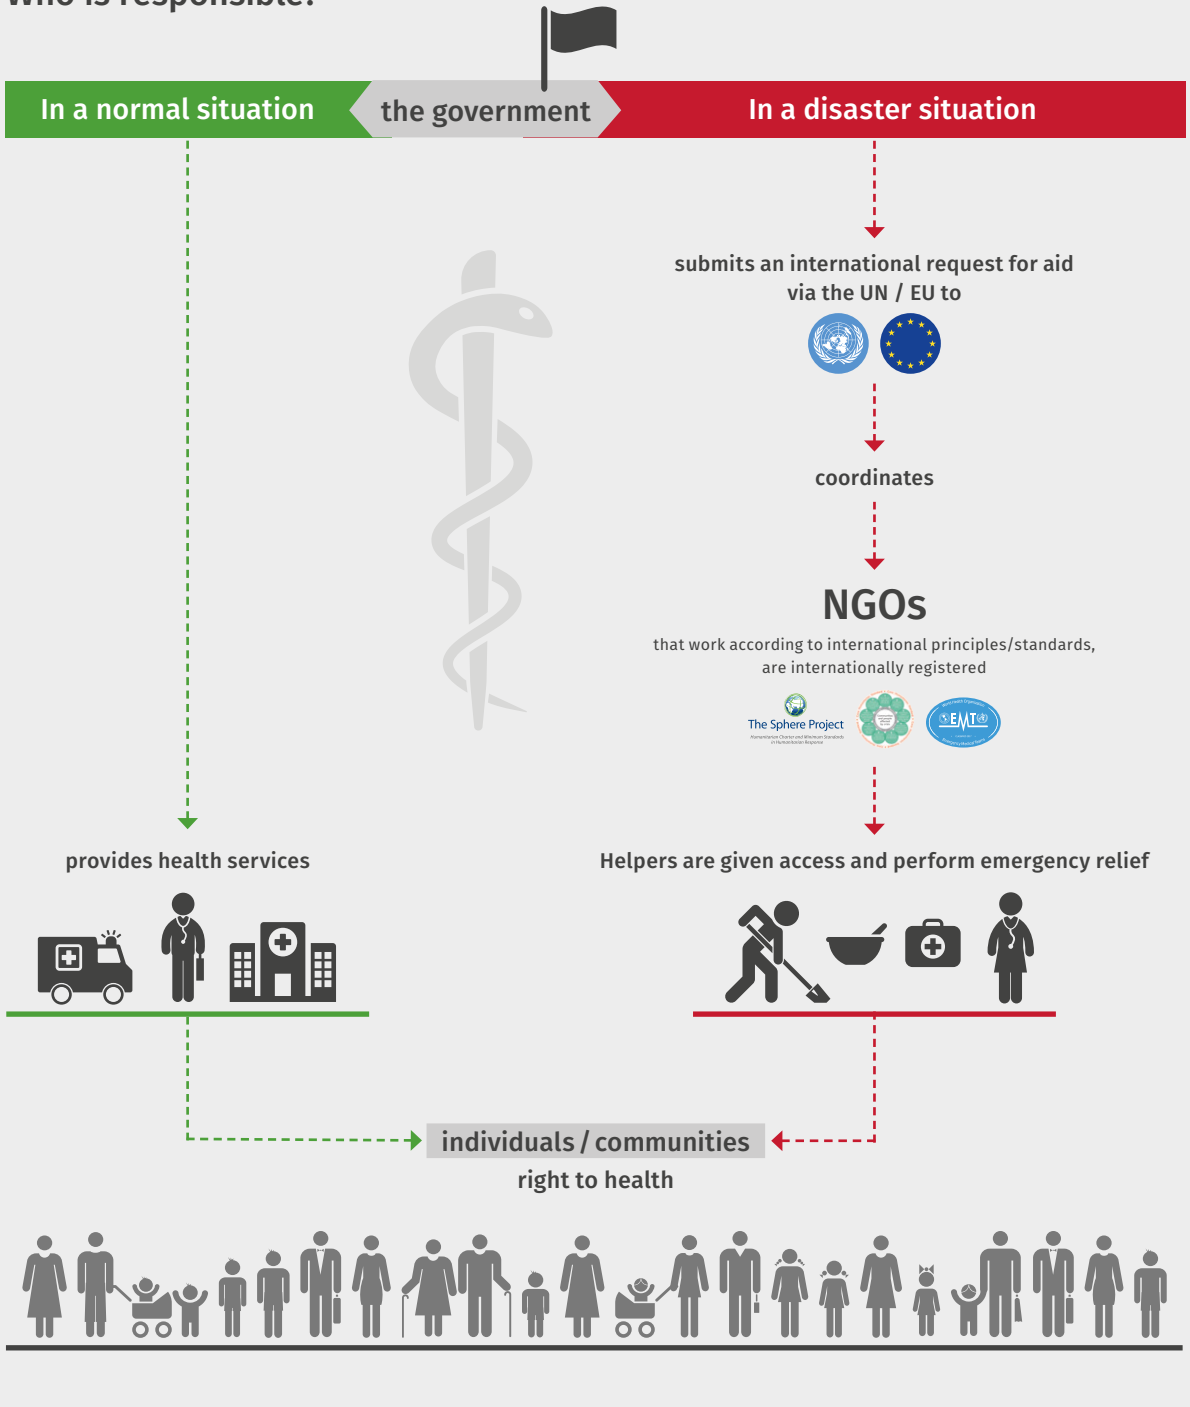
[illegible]

In a normal situation

the government

In a disaster situation

submits an international request for aid via the UN / EU to

coordinates

NGOs

that work according to international principles/standards, are internationally registered

The Sphere Project

EMT

provides health services

Helpers are given access and perform emergency relief

individuals / communities

right to health